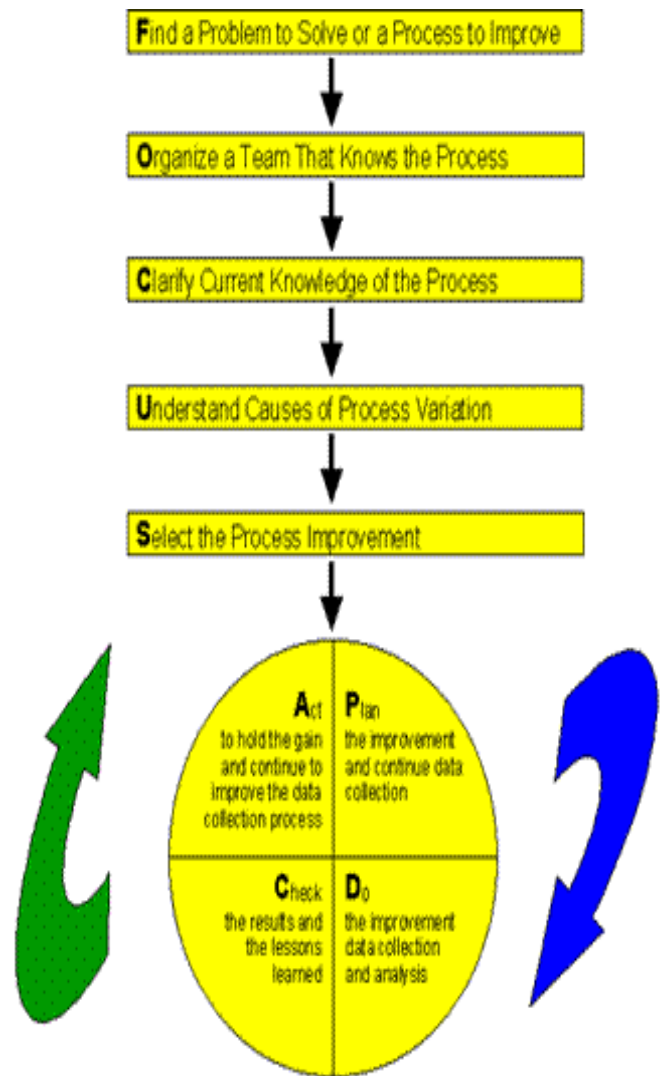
Find a Problem to Solve or a Process to Improve

Organize a Team That Knows the Process

Clarify Current Knowledge of the Process

Understand Causes of Process Variation

Select the Process Improvement

Act
to hold the gain and continue to improve the data collection process

Plan
the improvement and continue data collection

Check
the results and the lessons learned

Do
the improvement data collection and analysis